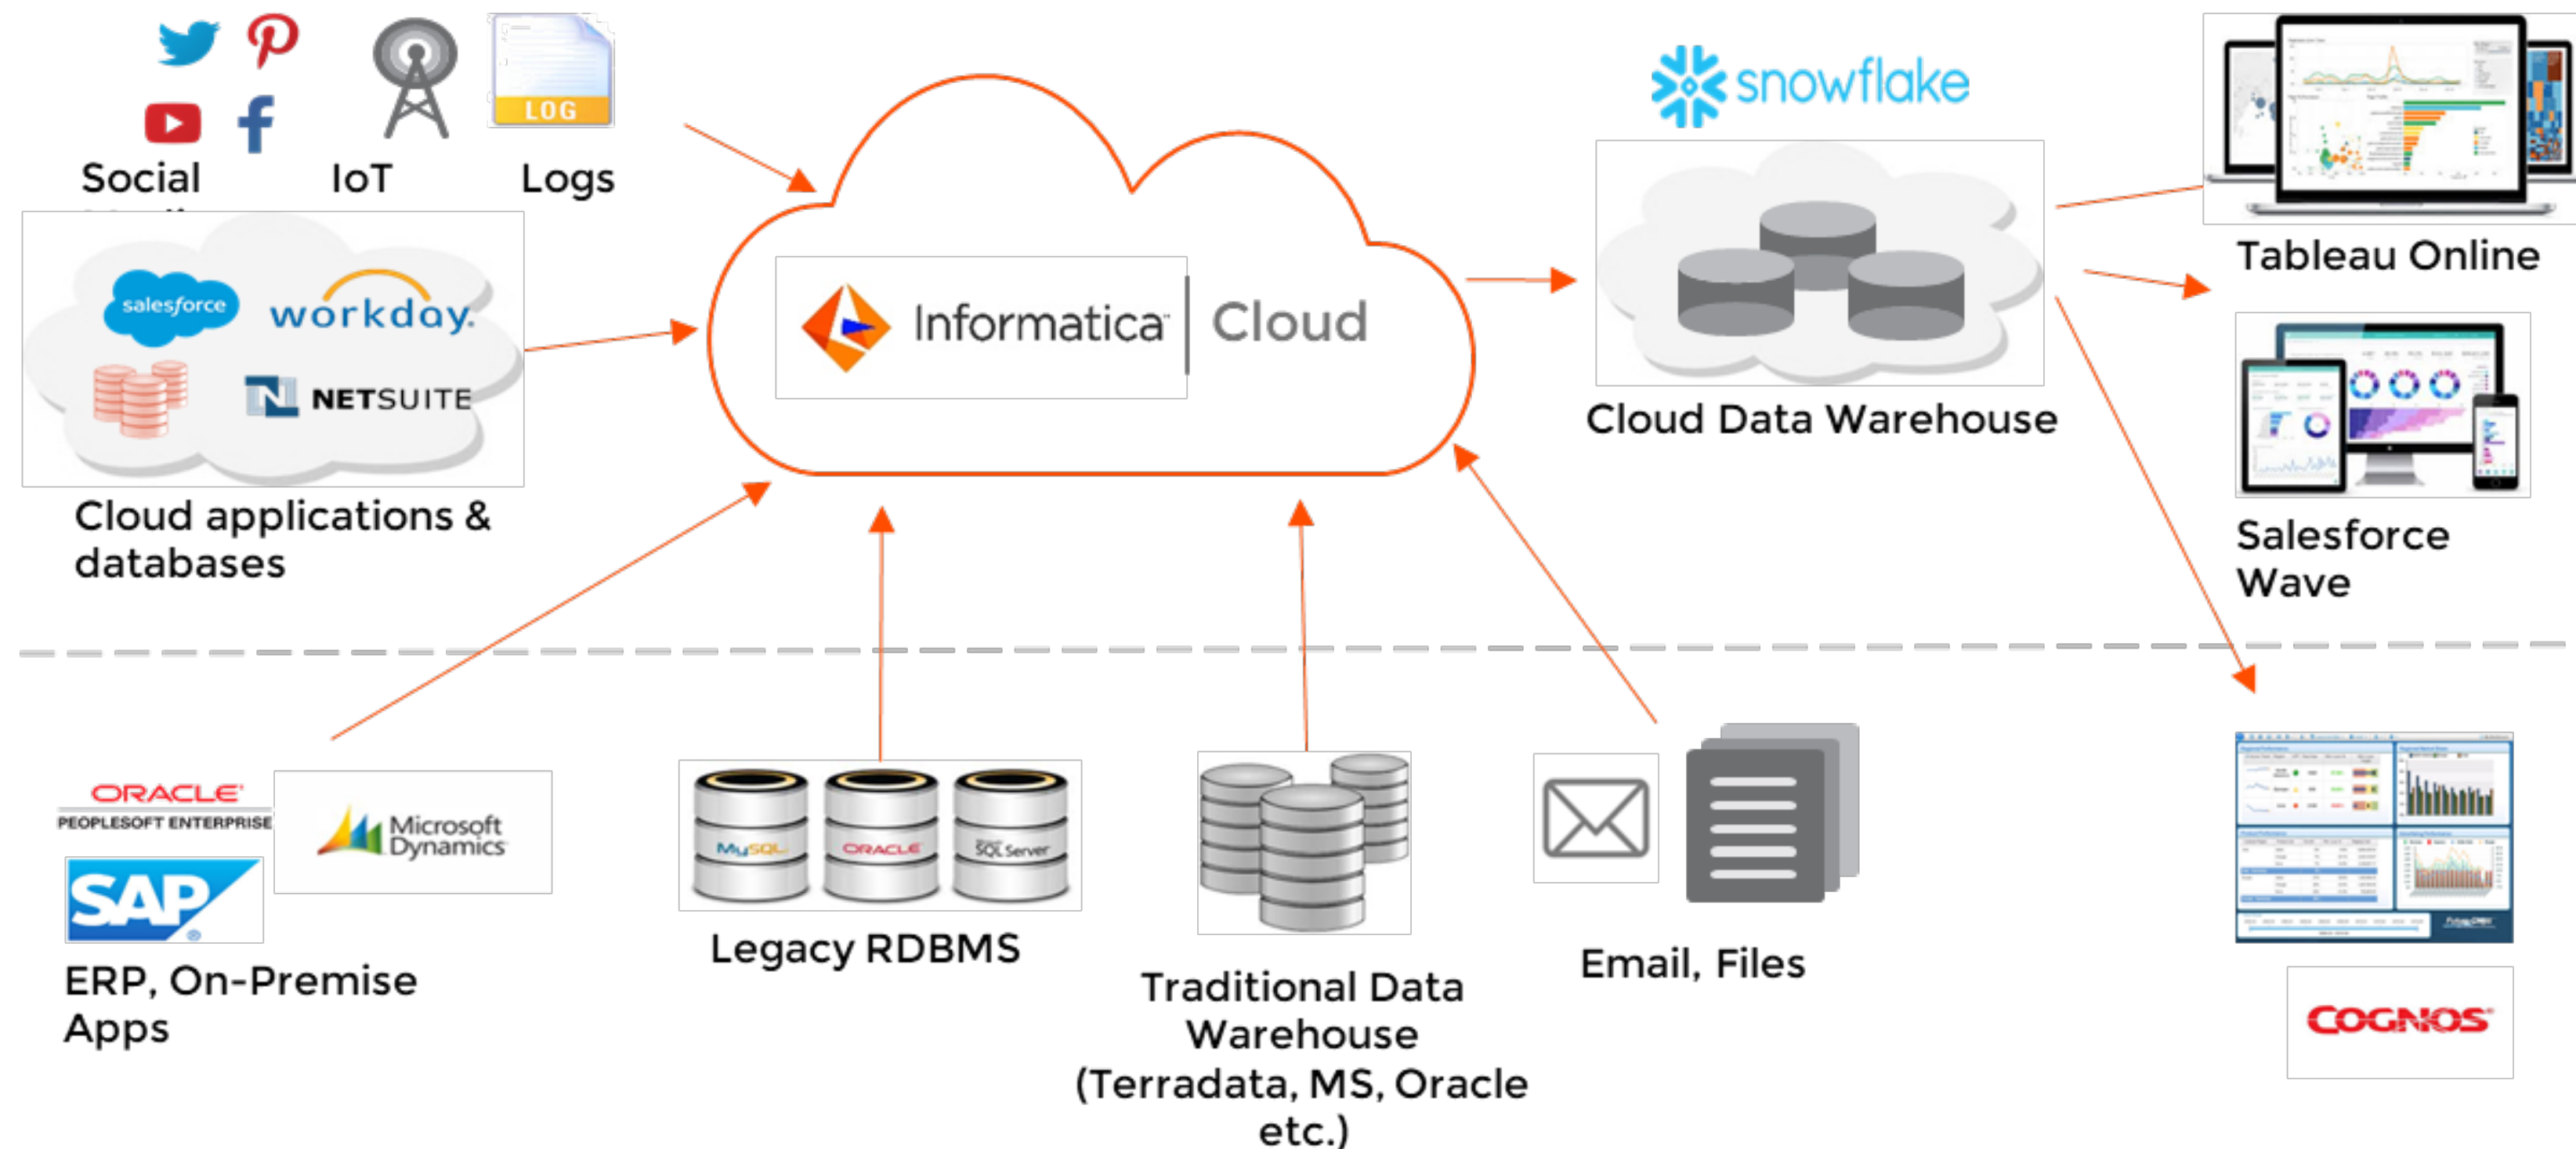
LOG

Social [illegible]

IoT

Logs

salesforce

workday.

NETSUITE

Cloud applications & databases

Informatica Cloud

snowflake

Cloud Data Warehouse

Tableau Online

Salesforce Wave

ORACLE
PEOPLESOFT ENTERPRISE

Microsoft Dynamics

SAP

ERP, On-Premise Apps

MySQL ORACLE SQL Server

Legacy RDBMS

Traditional Data Warehouse (Terradata, MS, Oracle etc.)

Email, Files

COGNOS